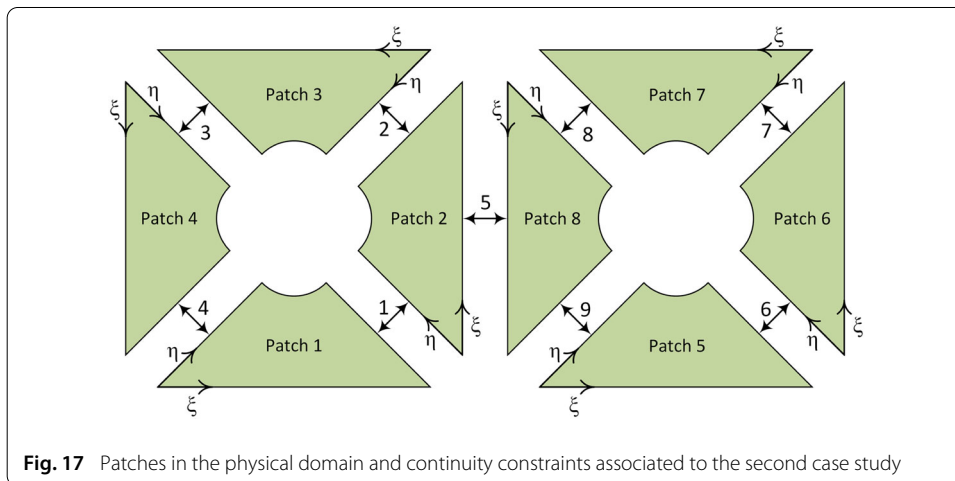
Patch 3
ξ
η
η
ξ
3
2
Patch 4
Patch 2
5
4
1
Patch 1
ξ
η
η
ξ

Patch 7
ξ
η
η
ξ
8
7
Patch 8
Patch 6
9
6
Patch 5
ξ
η
η
ξ

**Fig. 17** Patches in the physical domain and continuity constraints associated to the second case study